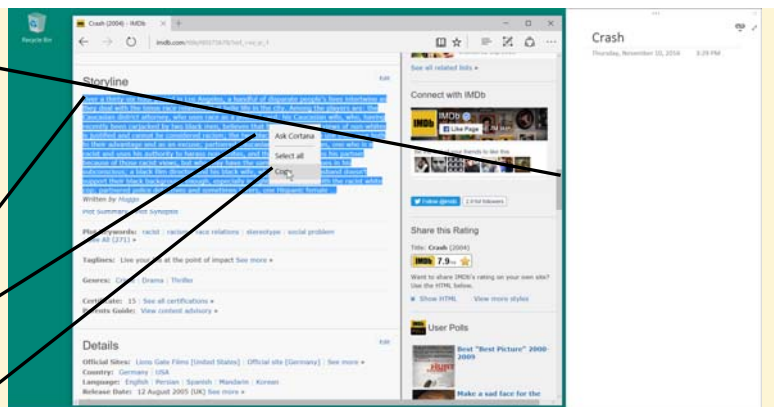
Recycle Bin

Crash (2004) - IMDb

imdb.com/title/tt0375679/?ref_=nv_sr_1

Storyline

Edit

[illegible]

Ask Cortana

Select all

Copy

Written by Huggo

Plot Summary | Plot Synopsis

Plot Keywords: racist | racism | race relations | stereotype | social problem | See All (271) »

Taglines: Live your life at the point of impact See more »

Genres: Crime | Drama | Thriller

Certificate: 15 | See all certifications »

Parents Guide: View content advisory »

Edit

Details

Official Sites: Lions Gate Films [United States] | Official site [Germany] | See more »

Country: Germany | USA

Language: English | Persian | Spanish | Mandarin | Korean

Release Date: 12 August 2005 (UK) See more »

See all related lists »

Connect with IMDb

IMDb

Like Page

Follow @imdb

Share this Rating

Title: Crash (2004)

IMDb 7.9/10

Want to share IMDb's rating on your own site? Use the HTML below.

Show HTML View more styles

User Polls

Best "Best Picture" 2000-2009

Make a sad face for the

Crash

Thursday, November 10, 2016 3:29 PM